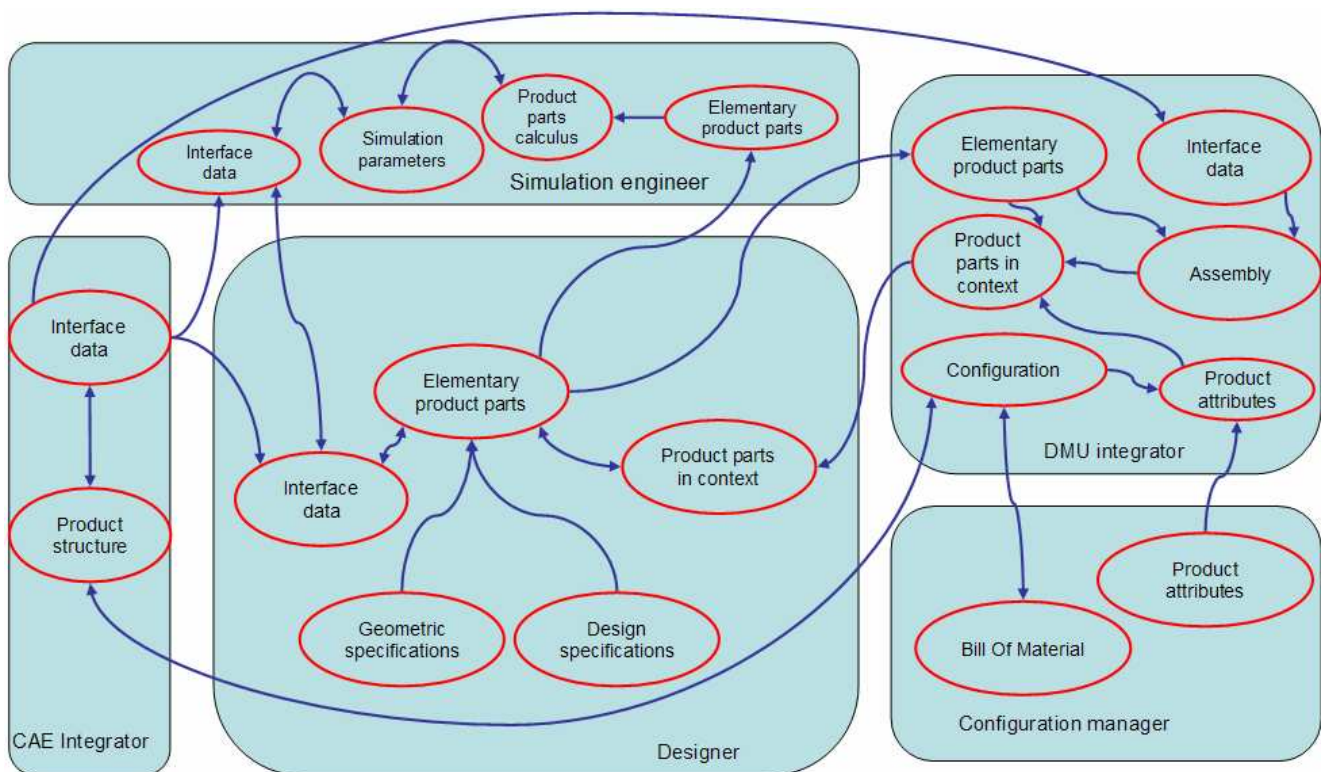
Interface data

Simulation parameters

Product parts calculus

Elementary product parts

Simulation engineer

Elementary product parts

Interface data

Product parts in context

Assembly

Configuration

Product attributes

DMU integrator

Interface data

Product structure

CAE Integrator

Elementary product parts

Interface data

Product parts in context

Geometric specifications

Design specifications

Designer

Product attributes

Bill Of Material

Configuration manager